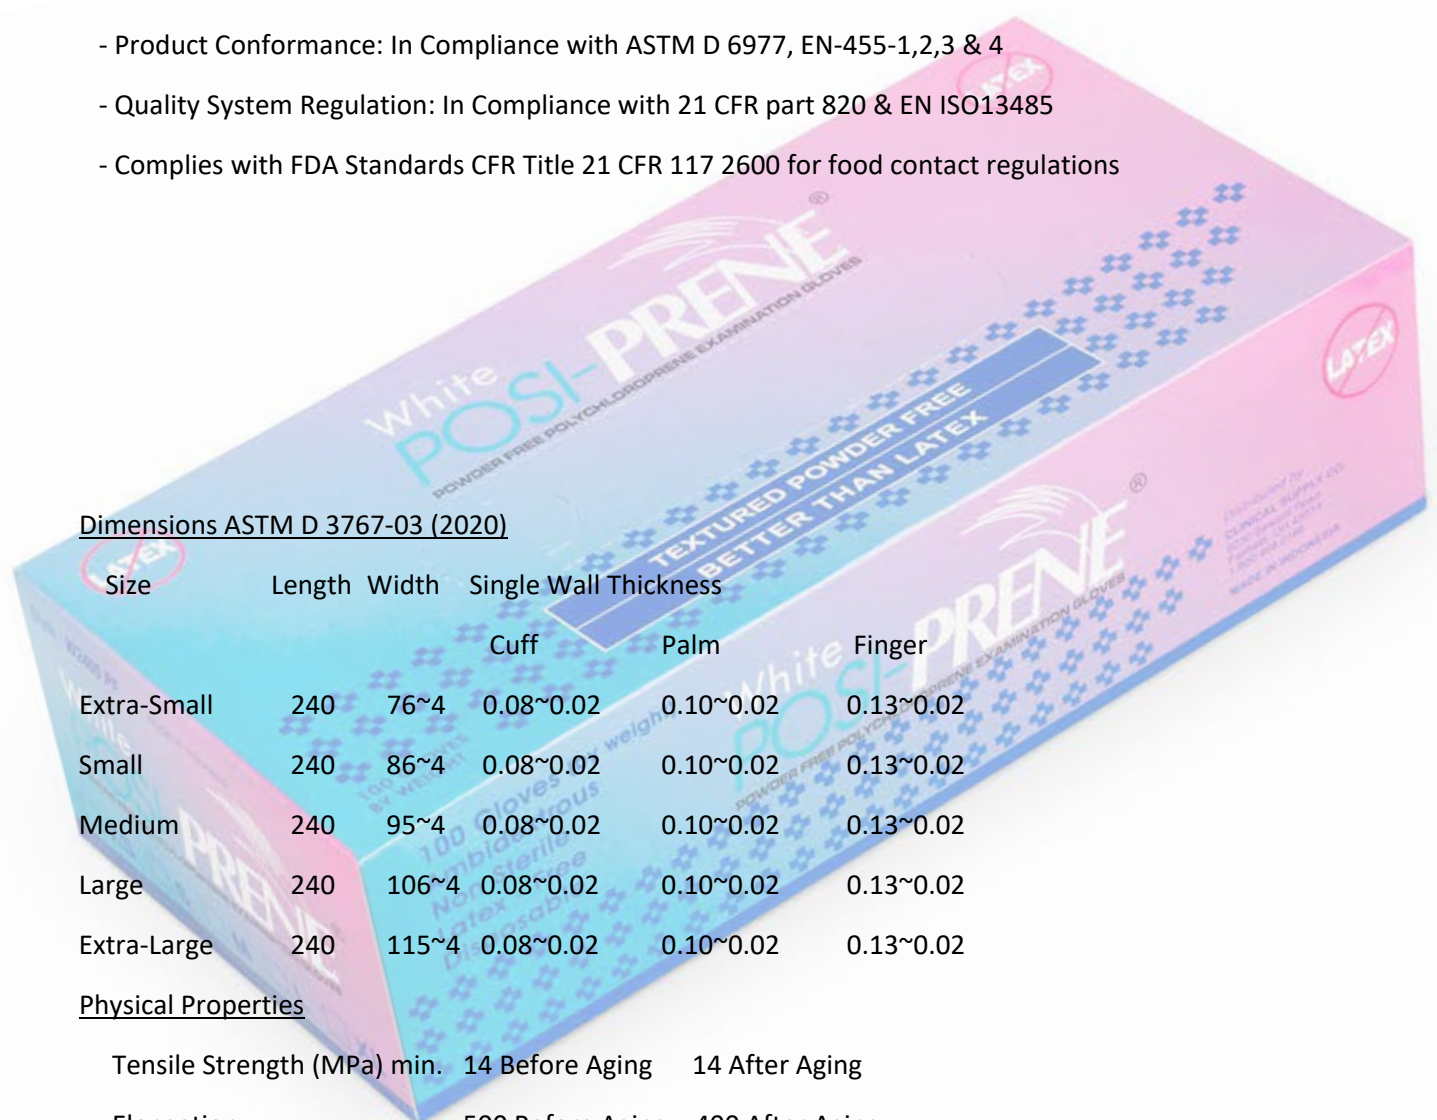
- Product Conformance: In Compliance with ASTM D 6977, EN-455-1,2,3 & 4

- Quality System Regulation: In Compliance with 21 CFR part 820 & EN ISO13485

- Complies with FDA Standards CFR Title 21 CFR 117 2600 for food contact regulations

White POSI-PRENE®
POWDER FREE POLYCHLOROPRENE EXAMINATION GLOVES

TEXTURED POWDER FREE
BETTER THAN LATEX

LATEX

Dimensions ASTM D 3767-03 (2020)

| Size | Length | Width | Single Wall Thickness Cuff | Palm | Finger |
|---|---|---|---|---|---|
| Extra-Small | 240 | 76~4 | 0.08~0.02 | 0.10~0.02 | 0.13~0.02 |
| Small | 240 | 86~4 | 0.08~0.02 | 0.10~0.02 | 0.13~0.02 |
| Medium | 240 | 95~4 | 0.08~0.02 | 0.10~0.02 | 0.13~0.02 |
| Large | 240 | 106~4 | 0.08~0.02 | 0.10~0.02 | 0.13~0.02 |
| Extra-Large | 240 | 115~4 | 0.08~0.02 | 0.10~0.02 | 0.13~0.02 |

White POSI-PRENE®
POWDER FREE POLYCHLOROPRENE EXAMINATION GLOVES

100 Gloves
Ambidextrous
Non-Sterile
Latex Free
Disposable

Physical Properties

Tensile Strength (MPa) min. 14 Before Aging 14 After Aging

Elongation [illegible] 500 Before Aging 400 After Aging